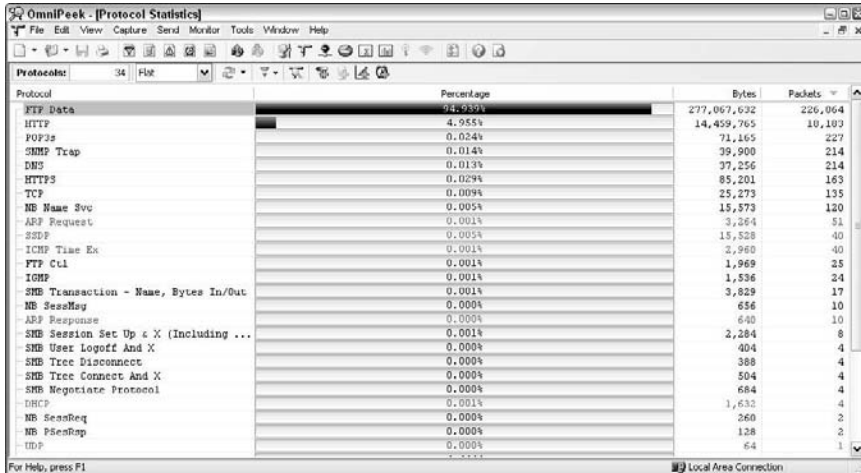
OmniPeek - [Protocol Statistics]
File Edit View Capture Send Monitor Tools Window Help

Protocols: 34 Flat

| Protocol | Percentage | Bytes | Packets |
|---|---|---|---|
| FTP Data | 94.939% | 277,067,632 | 226,064 |
| HTTP | 4.955% | 14,459,765 | 10,183 |
| POP3s | 0.024% | 71,165 | 227 |
| SNMP Trap | 0.014% | 39,900 | 214 |
| DNS | 0.013% | 37,256 | 214 |
| HTTPS | 0.029% | 85,201 | 163 |
| TCP | 0.009% | 25,273 | 135 |
| NB Name Svc | 0.005% | 15,573 | 120 |
| ARP Request | 0.001% | 3,264 | 51 |
| SSDP | 0.005% | 15,528 | 40 |
| ICMP Time Ex | 0.001% | 2,960 | 40 |
| FTP Ctl | 0.001% | 1,969 | 25 |
| IGMP | 0.001% | 1,536 | 24 |
| SMB Transaction - Name, Bytes In/Out | 0.001% | 3,829 | 17 |
| NB SessMsg | 0.000% | 656 | 10 |
| ARP Response | 0.000% | 640 | 10 |
| SMB Session Set Up & X (Including ... | 0.001% | 2,284 | 8 |
| SMB User Logoff And X | 0.000% | 404 | 4 |
| SMB Tree Disconnect | 0.000% | 388 | 4 |
| SMB Tree Connect And X | 0.000% | 504 | 4 |
| SMB Negotiate Protocol | 0.000% | 684 | 4 |
| DHCP | 0.001% | 1,632 | 4 |
| NB SessReq | 0.000% | 260 | 2 |
| NB PSesRsp | 0.000% | 128 | 2 |
| UDP | 0.000% | 64 | 1 |

For Help, press F1
Local Area Connection